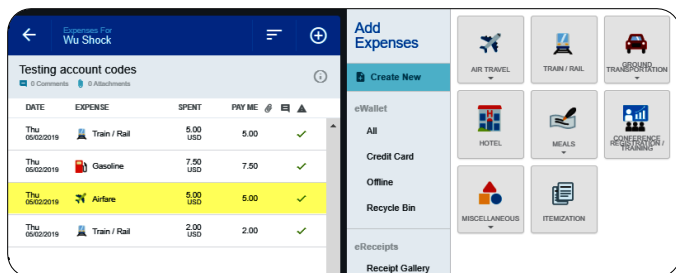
Expenses For
Wu Shock

Testing account codes
0 Comments 0 Attachments

| DATE | EXPENSE | SPENT | PAY ME |
|---|---|---|---|
| Thu 05/02/2019 | Train / Rail | 5.00 USD | 5.00 |
| Thu 05/02/2019 | Gasoline | 7.50 USD | 7.50 |
| Thu 05/02/2019 | Airfare | 5.00 USD | 5.00 |
| Thu 05/02/2019 | Train / Rail | 2.00 USD | 2.00 |

Add Expenses

Create New

eWallet
All
Credit Card
Offline
Recycle Bin

eReceipts
Receipt Gallery

AIR TRAVEL
TRAIN / RAIL
GROUND TRANSPORTATION
HOTEL
MEALS
CONFERENCE REGISTRATION / TRAINING
MISCELLANEOUS
ITEMIZATION